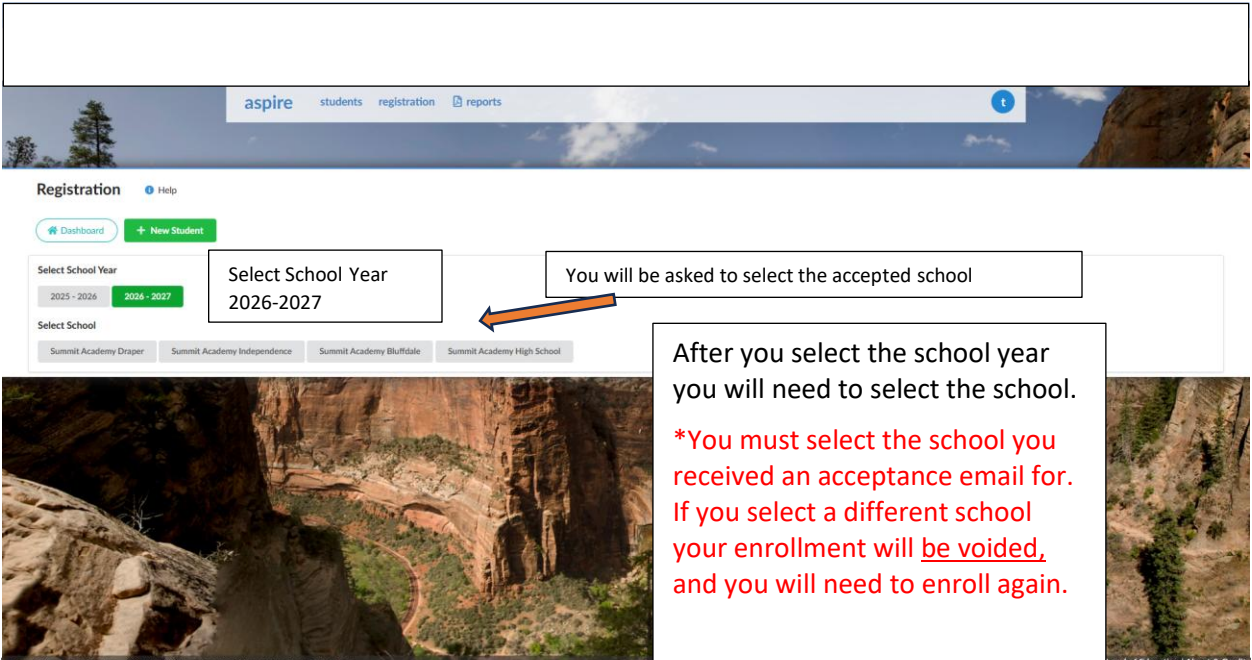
aspire students registration reports t

Registration Help

Dashboard + New Student

Select School Year

2025 - 2026 2026 - 2027

Select School Year 2026-2027

You will be asked to select the accepted school

Select School

Summit Academy Draper Summit Academy Independence Summit Academy Bluffdale Summit Academy High School

After you select the school year you will need to select the school.

*You must select the school you received an acceptance email for. If you select a different school your enrollment will be voided, and you will need to enroll again.